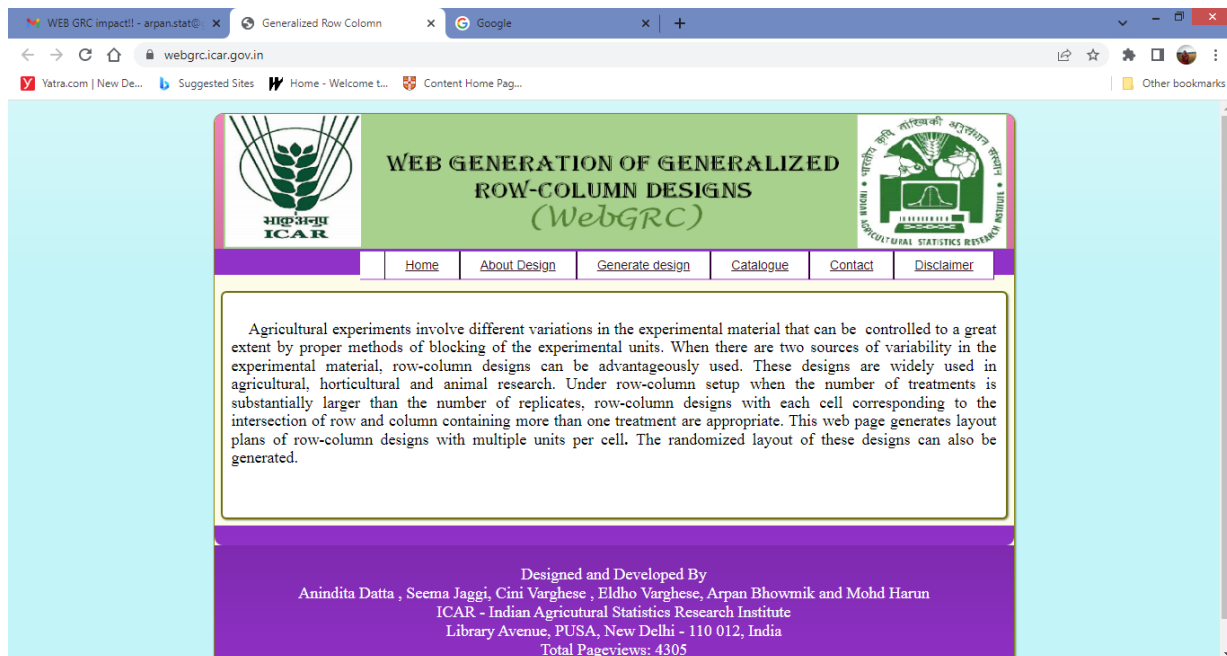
WEB GRC impact!! - arpan.stat@ ×
Generalized Row Colomn ×
Google ×
+

webgrc.icar.gov.in

Yatra.com | New De...
Suggested Sites
Home - Welcome t...
Content Home Pag...
Other bookmarks

भाकृअनुप
ICAR

WEB GENERATION OF GENERALIZED ROW-COLUMN DESIGNS
(WebGRC)

भारतीय कृषि सांख्यिकी अनुसंधान संस्थान
INDIAN AGRICULTURAL STATISTICS RESEARCH INSTITUTE

Home | About Design | Generate design | Catalogue | Contact | Disclaimer

Agricultural experiments involve different variations in the experimental material that can be controlled to a great extent by proper methods of blocking of the experimental units. When there are two sources of variability in the experimental material, row-column designs can be advantageously used. These designs are widely used in agricultural, horticultural and animal research. Under row-column setup when the number of treatments is substantially larger than the number of replicates, row-column designs with each cell corresponding to the intersection of row and column containing more than one treatment are appropriate. This web page generates layout plans of row-column designs with multiple units per cell. The randomized layout of these designs can also be generated.

Designed and Developed By
Anindita Datta , Seema Jaggi, Cini Varghese , Eldho Varghese, Arpan Bhowmik and Mohd Harun
ICAR - Indian Agricutural Statistics Research Institute
Library Avenue, PUSA, New Delhi - 110 012, India
Total Pageviews: 4305